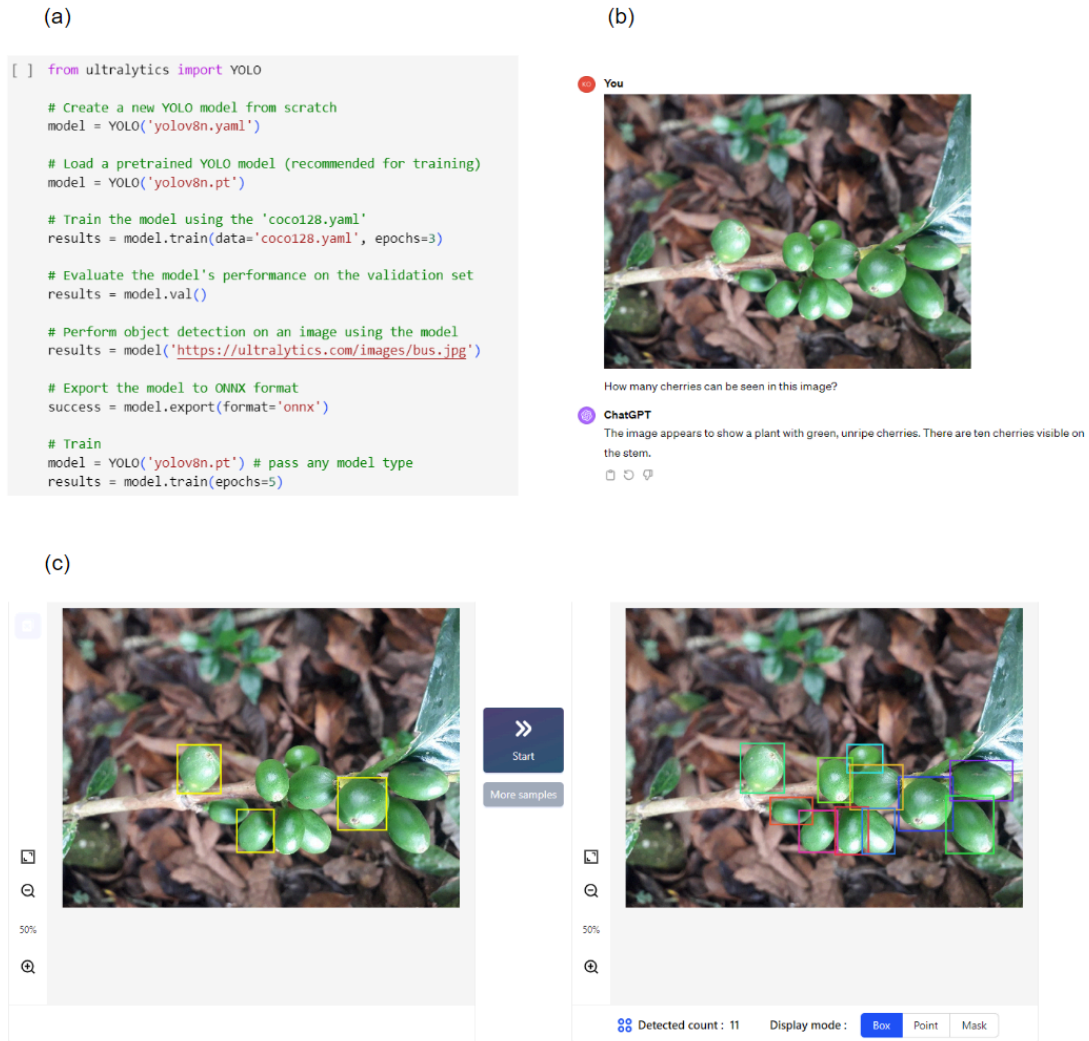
(a)

[ ] from ultralytics import YOLO

# Create a new YOLO model from scratch
model = YOLO('yolov8n.yaml')

# Load a pretrained YOLO model (recommended for training)
model = YOLO('yolov8n.pt')

# Train the model using the 'coco128.yaml'
results = model.train(data='coco128.yaml', epochs=3)

# Evaluate the model's performance on the validation set
results = model.val()

# Perform object detection on an image using the model
results = model('https://ultralytics.com/images/bus.jpg')

# Export the model to ONNX format
success = model.export(format='onnx')

# Train
model = YOLO('yolov8n.pt') # pass any model type
results = model.train(epochs=5)

(b)

You

How many cherries can be seen in this image?

ChatGPT
The image appears to show a plant with green, unripe cherries. There are ten cherries visible on the stem.

(c)

Start

More samples

50%

50%

Detected count : 11

Display mode : Box Point Mask